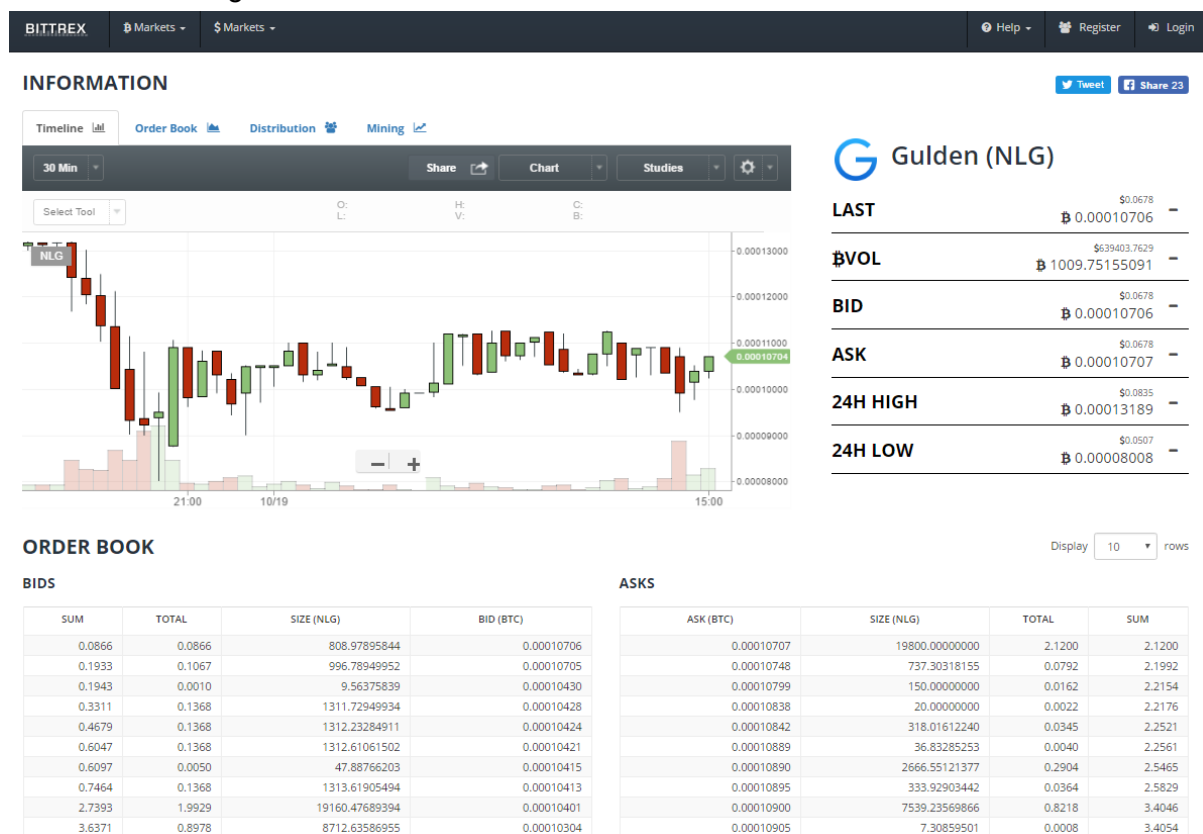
BITTREX ฿ Markets $ Markets Help Register Login

INFORMATION

Tweet Share 23

Timeline Order Book Distribution Mining

30 Min Share Chart Studies

Select Tool O: L: H: V: C: B:

NLG

0.00013000
0.00012000
0.00011000
0.00010704
0.00010000
0.00009000
0.00008000

21:00 10/19 15:00

Gulden (NLG)

| | |
|---|---|
| LAST | \$0.0678 ฿ 0.00010706 |
| ฿VOL | \$639403.7629 ฿ 1009.75155091 |
| BID | \$0.0678 ฿ 0.00010706 |
| ASK | \$0.0678 ฿ 0.00010707 |
| 24H HIGH | \$0.0835 ฿ 0.00013189 |
| 24H LOW | \$0.0507 ฿ 0.00008008 |

ORDER BOOK

Display 10 rows

BIDS

| SUM | TOTAL | SIZE (NLG) | BID (BTC) |
|---|---|---|---|
| 0.0866 | 0.0866 | 808.97895844 | 0.00010706 |
| 0.1933 | 0.1067 | 996.78949952 | 0.00010705 |
| 0.1943 | 0.0010 | 9.56375839 | 0.00010430 |
| 0.3311 | 0.1368 | 1311.72949934 | 0.00010428 |
| 0.4679 | 0.1368 | 1312.23284911 | 0.00010424 |
| 0.6047 | 0.1368 | 1312.61061502 | 0.00010421 |
| 0.6097 | 0.0050 | 47.88766203 | 0.00010415 |
| 0.7464 | 0.1368 | 1313.61905494 | 0.00010413 |
| 2.7393 | 1.9929 | 19160.47689394 | 0.00010401 |
| 3.6371 | 0.8978 | 8712.63586955 | 0.00010304 |

ASKS

| ASK (BTC) | SIZE (NLG) | TOTAL | SUM |
|---|---|---|---|
| 0.00010707 | 19800.00000000 | 2.1200 | 2.1200 |
| 0.00010748 | 737.30318155 | 0.0792 | 2.1992 |
| 0.00010799 | 150.00000000 | 0.0162 | 2.2154 |
| 0.00010838 | 20.00000000 | 0.0022 | 2.2176 |
| 0.00010842 | 318.01612240 | 0.0345 | 2.2521 |
| 0.00010889 | 36.83285253 | 0.0040 | 2.2561 |
| 0.00010890 | 2666.55121377 | 0.2904 | 2.5465 |
| 0.00010895 | 333.92903442 | 0.0364 | 2.5829 |
| 0.00010900 | 7539.23569866 | 0.8218 | 3.4046 |
| 0.00010905 | 7.30859501 | 0.0008 | 3.4054 |